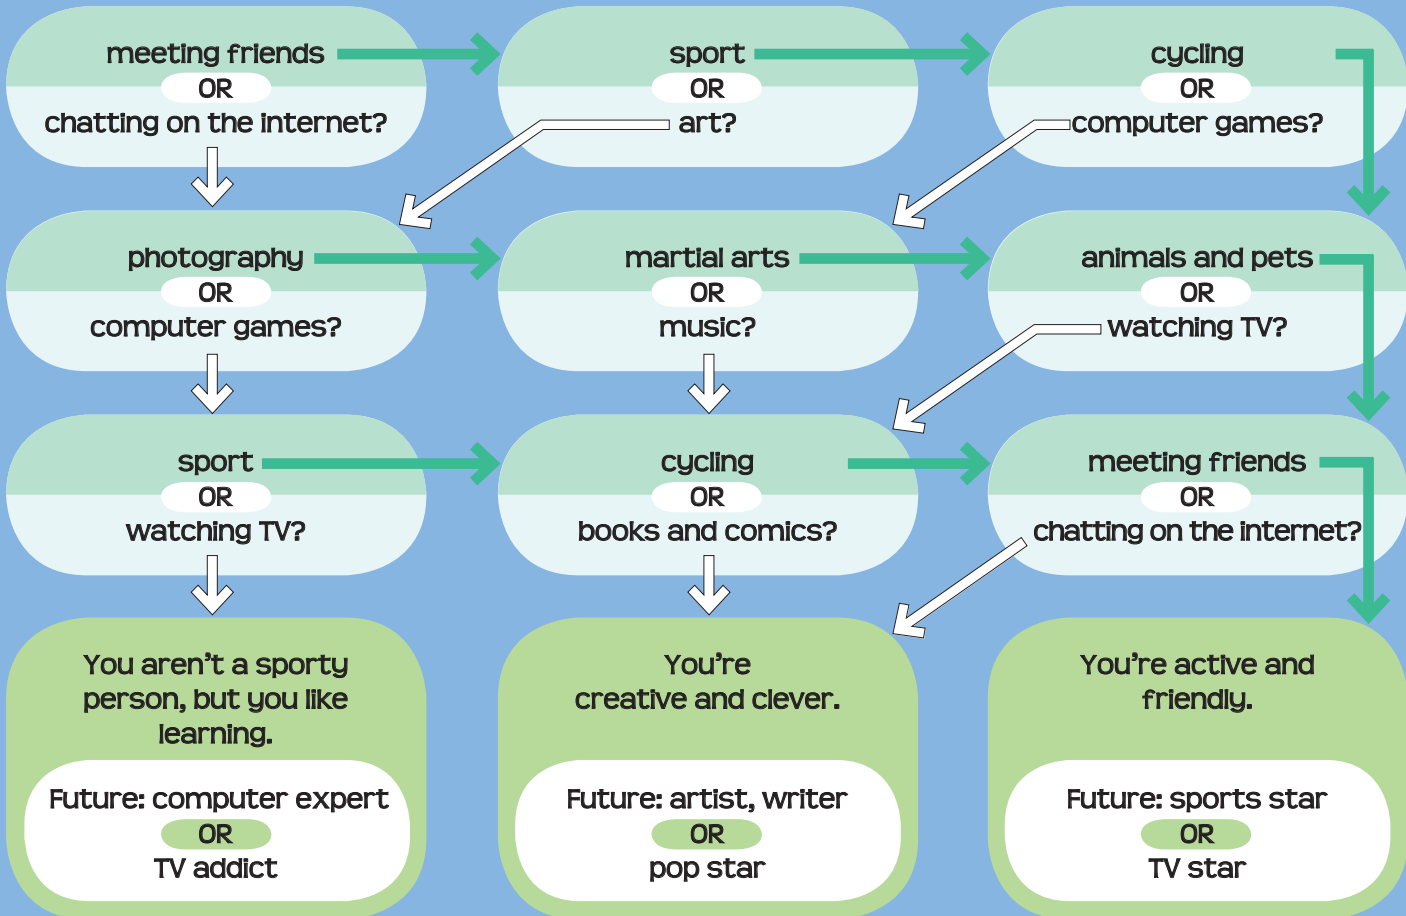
meeting friends
OR
chatting on the internet?

sport
OR
art?

cycling
OR
computer games?

photography
OR
computer games?

martial arts
OR
music?

animals and pets
OR
watching TV?

sport
OR
watching TV?

cycling
OR
books and comics?

meeting friends
OR
chatting on the internet?

You aren't a sporty person, but you like learning.

Future: computer expert
OR
TV addict

You're creative and clever.

Future: artist, writer
OR
pop star

You're active and friendly.

Future: sports star
OR
TV star